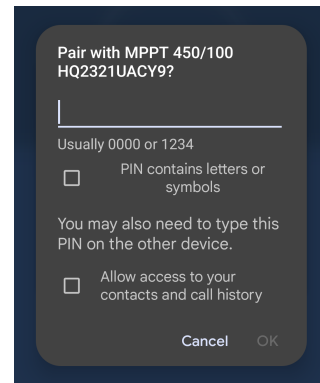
Pair with MPPT 450/100 HQ2321UACY9?

Usually 0000 or 1234

PIN contains letters or symbols

You may also need to type this PIN on the other device.

Allow access to your contacts and call history

Cancel OK